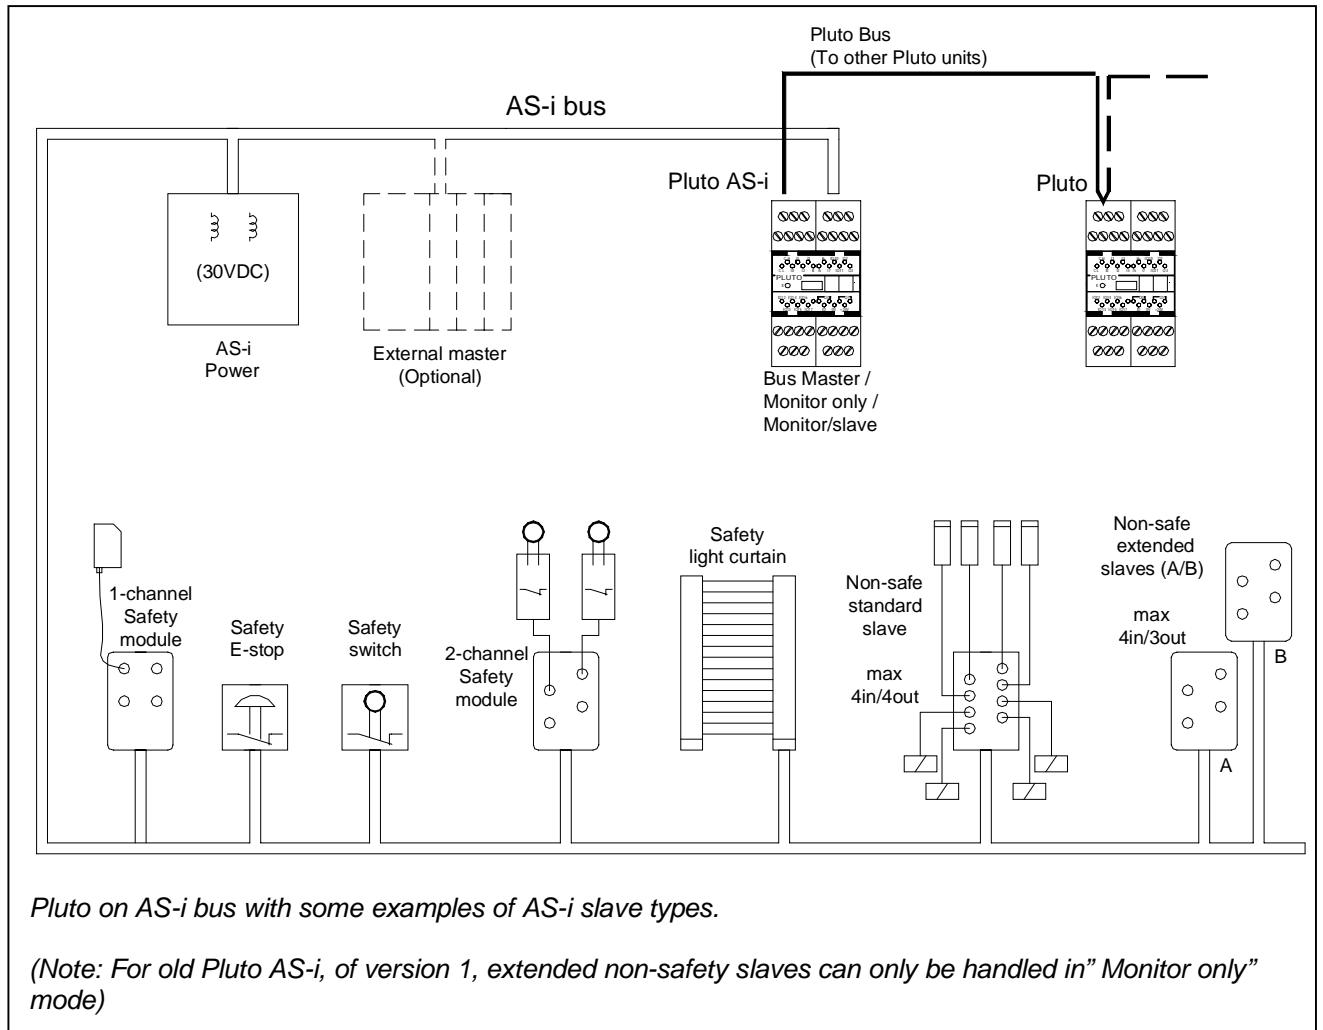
Pluto Bus
(To other Pluto units)

AS-i bus

Pluto AS-i

Pluto

(30VDC)

AS-i
Power

External master
(Optional)

PLUTO

PLUTO

Bus Master /
Monitor only /
Monitor/slave

1-channel
Safety
module

Safety
E-stop

Safety
switch

2-channel
Safety
module

Safety
light curtain

Non-safe
standard
slave

max
4in/4out

Non-safe
extended
slaves (A/B)

max
4in/3out

B

A

*Pluto on AS-i bus with some examples of AS-i slave types.*

*(Note: For old Pluto AS-i, of version 1, extended non-safety slaves can only be handled in" Monitor only" mode)*